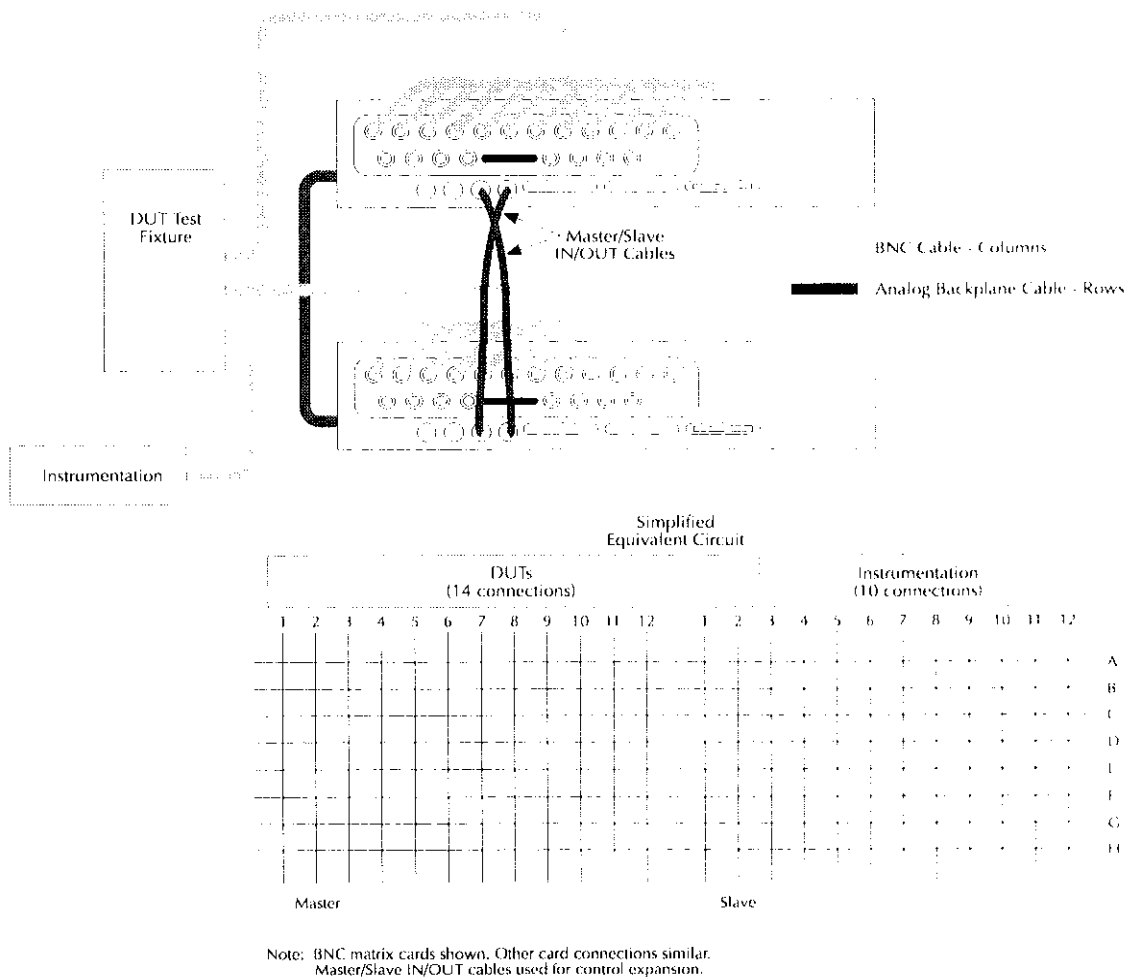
DUT Test Fixture

Master/Slave IN/OUT Cables

BNC Cable - Columns

Analog Backplane Cable - Rows

Instrumentation

Simplified Equivalent Circuit

DUTs (14 connections)

Instrumentation (10 connections)

1 2 3 4 5 6 7 8 9 10 11 12 1 2 3 4 5 6 7 8 9 10 11 12

A
B
C
D
E
F
G
H

Master

Slave

Note: BNC matrix cards shown. Other card connections similar. Master/Slave IN/OUT cables used for control expansion.